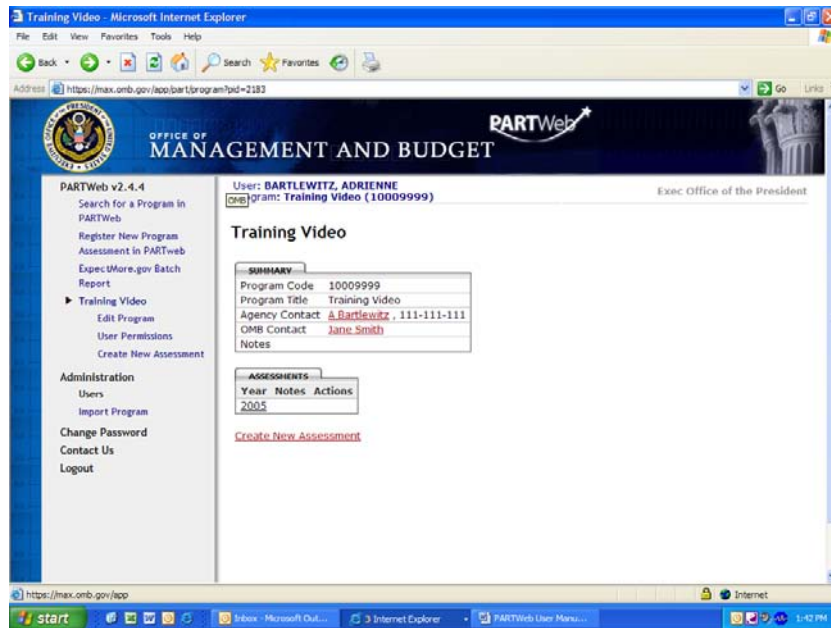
Training Video - Microsoft Internet Explorer

File Edit View Favorites Tools Help

Back Search Favorites

Address https://max.omb.gov/app/part/program?pid=2183

Go Links

OFFICE OF MANAGEMENT AND BUDGET

PARTWeb

PARTWeb v2.4.4

Search for a Program in PARTWeb

Register New Program Assessment in PARTweb

ExpectMore.gov Batch Report

▶ Training Video

Edit Program

User Permissions

Create New Assessment

Administration

Users

Import Program

Change Password

Contact Us

Logout

User: BARTLEWITZ, ADRIENNE

OMB Program: Training Video (10009999)

Exec Office of the President

Training Video

SUMMARY

| | |
|---|---|
| Program Code | 10009999 |
| Program Title | Training Video |
| Agency Contact | A Bartlewitz , 111-111-111 |
| OMB Contact | Jane Smith |
| Notes | |

ASSESSMENTS

| Year | Notes | Actions |
|---|---|---|
| 2005 | | |

Create New Assessment

https://max.omb.gov/app

Internet

start

Inbox - Microsoft Out...

3 Internet Explorer

PARTWeb User Manu...

1:42 PM